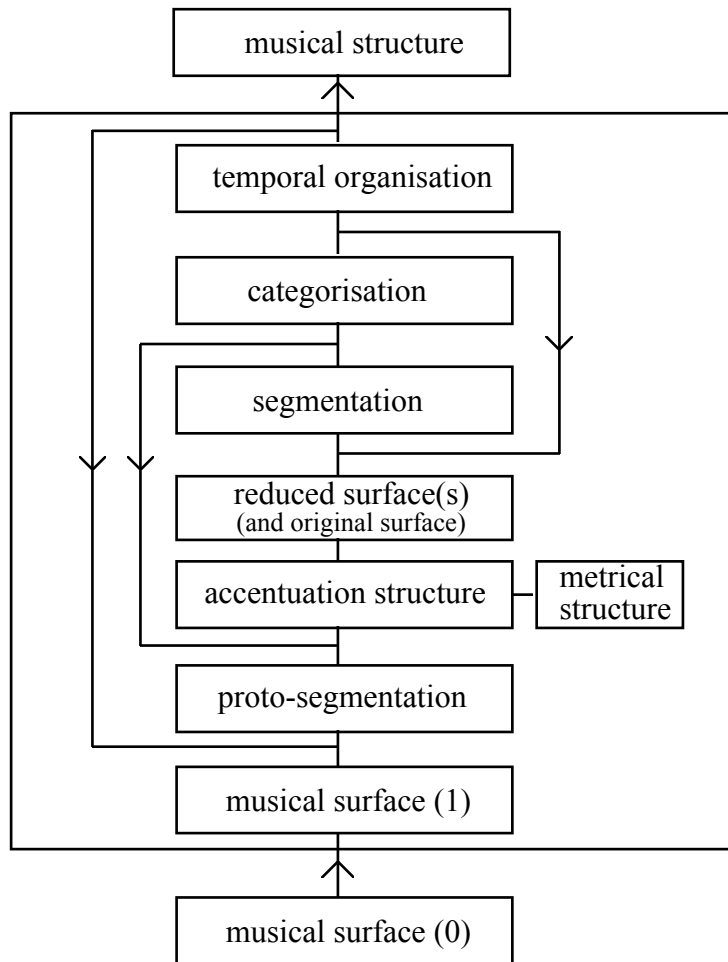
musical structure

temporal organisation

categorisation

segmentation

reduced surface(s)
(and original surface)

accentuation structure

metrical structure

proto-segmentation

musical surface (1)

musical surface (0)